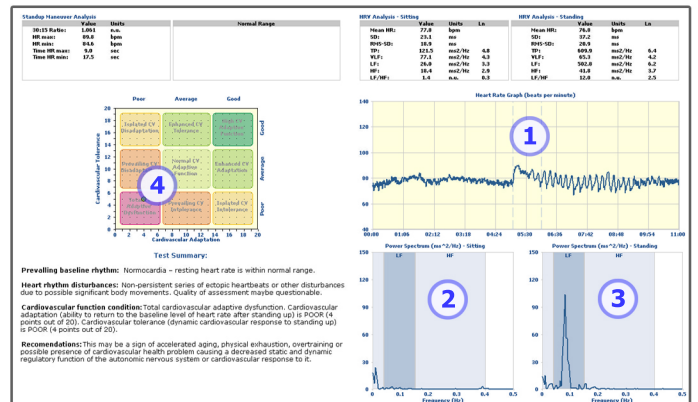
Standup Hanover Analysis

| | Value | Units |
|---|---|---|
| 30:15 Ratio: | 1.061 | n.u. |
| HR max: | 89.0 | bpm |
| HR min: | 84.6 | bpm |
| Time HR max: | 9.0 | sec |
| Time HR min: | 17.5 | sec |

Normal Range

HRV Analysis - Sitting

| | Value | Units | Ln |
|---|---|---|---|
| Mean HR: | 77.0 | bpm | |
| SD: | 23.1 | ms | |
| RMS-SD: | 16.9 | ms | |
| TP: | 121.5 | ms2/Hz | 4.8 |
| VLF: | 77.1 | ms2/Hz | 4.3 |
| LF: | 26.0 | ms2/Hz | 3.3 |
| HF: | 18.4 | ms2/Hz | 2.9 |
| LF/HF: | 1.4 | n.u. | 0.3 |

HRV Analysis - Standing

| | Value | Units | Ln |
|---|---|---|---|
| Mean HR: | 76.0 | bpm | |
| SD: | 37.2 | ms | |
| RMS-SD: | 28.9 | ms | |
| TP: | 609.9 | ms2/Hz | 6.4 |
| VLF: | 65.3 | ms2/Hz | 4.2 |
| LF: | 502.8 | ms2/Hz | 6.2 |
| HF: | 41.8 | ms2/Hz | 3.7 |
| LF/HF: | 12.0 | n.u. | 2.5 |

Poor Average Good

Isolated CV Dysadaptation
Enhanced CV Tolerance
High CV Adaptive Function
Prevailing CV Dysadaptation
Normal CV Adaptive Function
Enhanced CV Adaptation
Total CV Adaptive Dysfunction
Prevailing CV Intolerance
Isolated CV Intolerance

Good Average Poor

Cardiovascular Tolerance
20 18 16 14 12 10 8 6 4 2 0
0 2 4 6 8 10 12 14 16 18 20
Cardiovascular Adaptation

4

Test Summary:

Prevalling baseline rhythm: Normocardia – resting heart rate is within normal range.

Heart rhythm disturbances: Non-persistent series of ectopic heartbeats or other disturbances due to possible significant body movements. Quality of assessment maybe questionable.

Cardiovascular function condition: Total cardiovascular adaptive dysfunction. Cardiovascular adaptation (ability to return to the baseline level of heart rate after standing up) is POOR (4 points out of 20). Cardiovascular tolerance (dynamic cardiovascular response to standing up) is POOR (4 points out of 20).

Recomendations: This may be a sign of accelerated aging, physical exhaustion, overtraining or possible presence of cardiovascular health problem causing a decreased static and dynamic regulatory function of the autonomic nervous system or cardiovascular response to it.

Heart Rate Graph (beats per minute)

1

120
100
80
60
40
00:00 01:06 02:12 03:18 04:24 05:30 06:36 07:42 08:48 09:54 11:00

Power Spectrum (ms^2/Hz) - Sitting
LF HF
2
150
100
50
0
0 0.1 0.2 0.3 0.4 0.5
Frequency (Hz)

Power Spectrum (ms^2/Hz) - Standing
LF HF
3
150
100
50
0
0 0.1 0.2 0.3 0.4 0.5
Frequency (Hz)